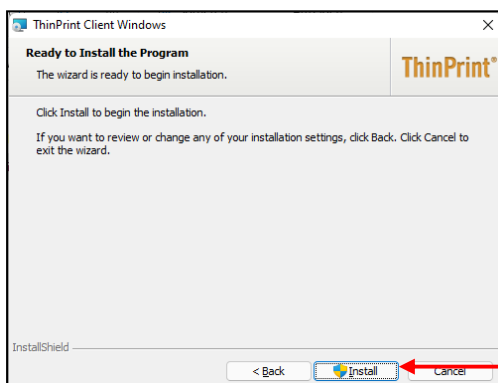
ThinPrint Client Windows

Ready to Install the Program

The wizard is ready to begin installation.

ThinPrint®

Click Install to begin the installation.

If you want to review or change any of your installation settings, click Back. Click Cancel to exit the wizard.

InstallShield

< Back

Install

Cancel